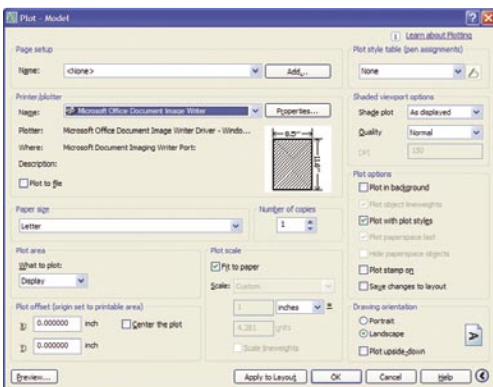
Plot - Model

Learn about Plotting

Page setup

Name: <None>

Add...

Plot style table (pen assignments)

None

Printer/plotter

Name: Microsoft Office Document Image Writer

Properties...

Plotter: Microsoft Office Document Image Writer Driver - Windo...

Where: Microsoft Document Imaging Writer Port:

Description:

Plot to file

8.5"

11.0"

Shaded viewport options

Shade plot As displayed

Quality Normal

DPI 150

Plot options

Plot in background

Plot object lineweights

Plot with plot styles

Plot paperspace last

Hide paperspace objects

Plot stamp on

Save changes to layout

Paper size

Letter

Number of copies

1

Plot area

What to plot:

Display

Plot scale

Fit to paper

Scale: Custom

1 inches =

4.381 units

Scale lineweights

Plot offset (origin set to printable area)

X: 0.000000 inch

Center the plot

Y: 0.000000 inch

Drawing orientation

Portrait

Landscape

Plot upside-down

Preview...

Apply to Layout

OK

Cancel

Help